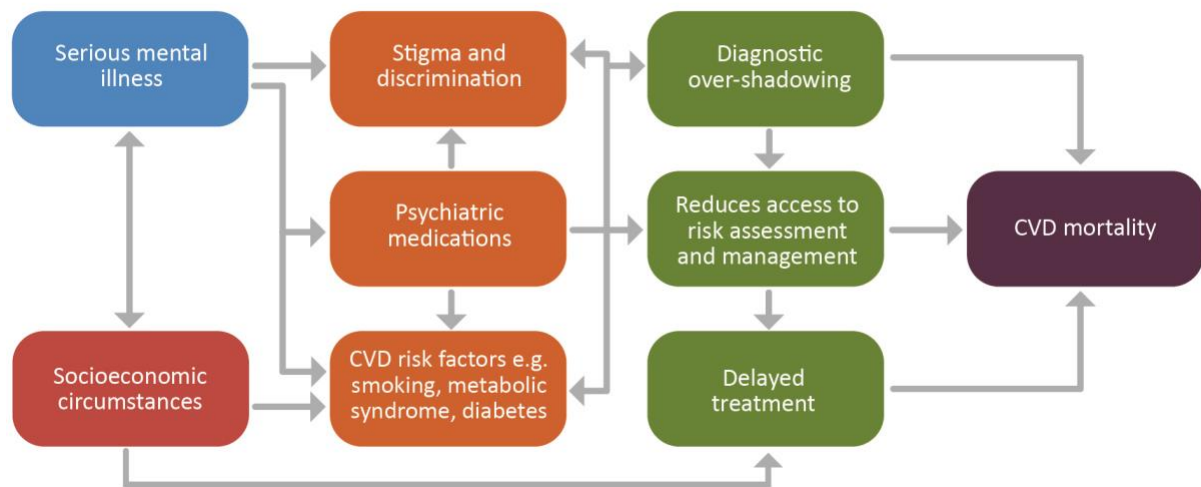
Serious mental illness

Stigma and discrimination

Diagnostic over-shadowing

Psychiatric medications

Reduces access to risk assessment and management

CVD mortality

Socioeconomic circumstances

CVD risk factors e.g. smoking, metabolic syndrome, diabetes

Delayed treatment